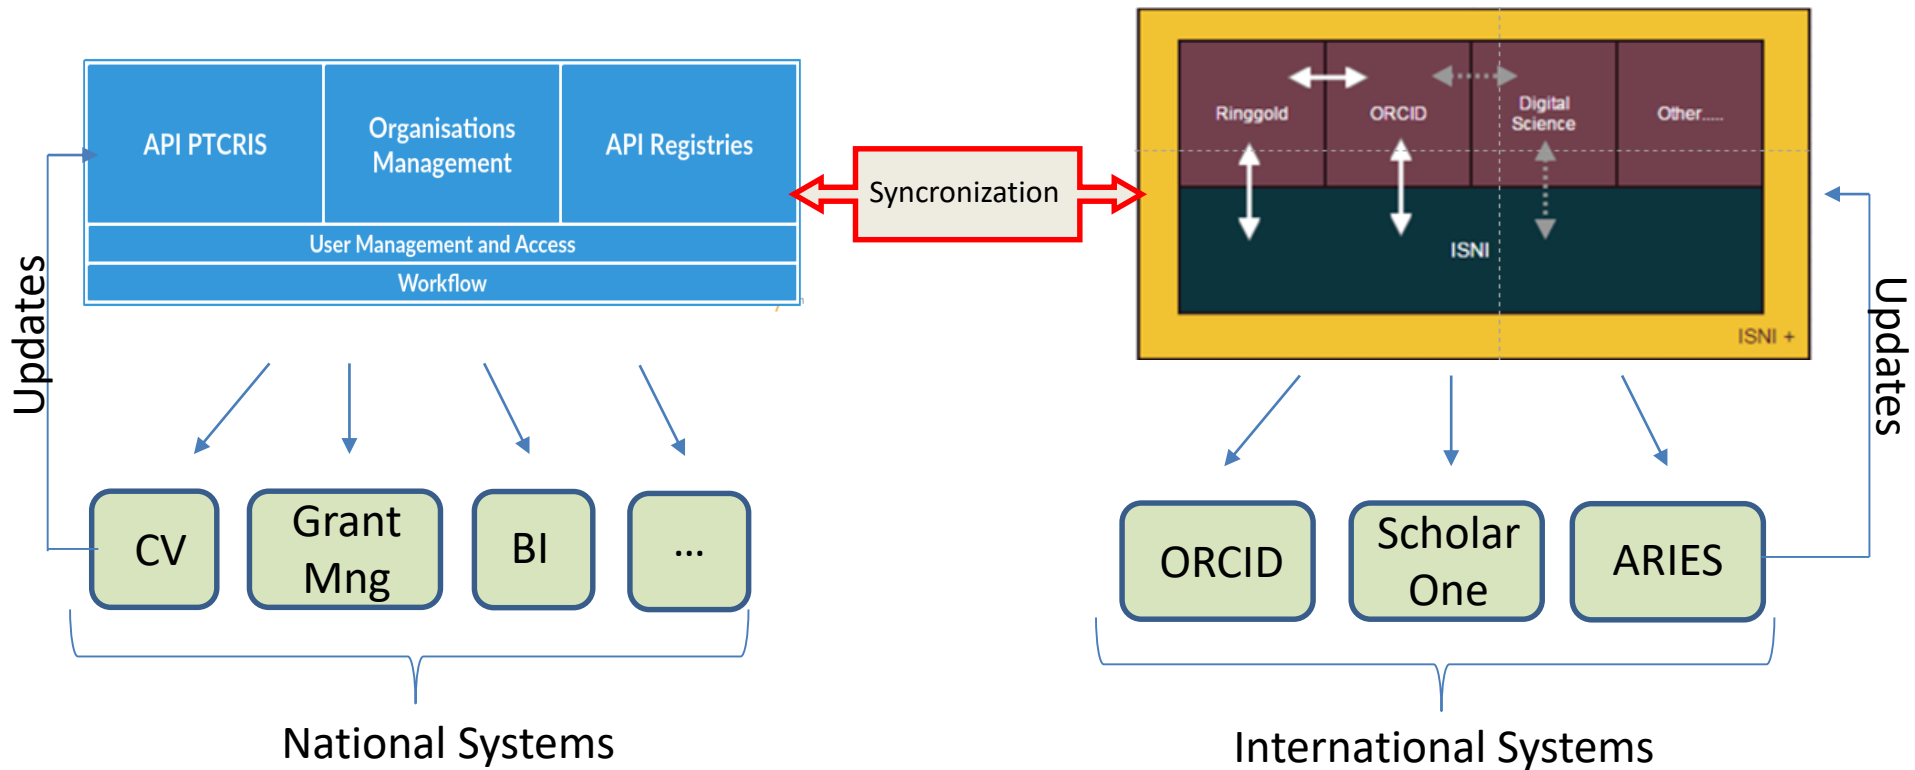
API PTCRIS

Organisations Management

API Registries

User Management and Access

Workflow

Updates

Syncronization

Ringgold

ORCID

Digital Science

Other.....

ISNI

ISNI +

Updates

CV

Grant Mng

BI

...

National Systems

ORCID

Scholar One

ARIES

International Systems